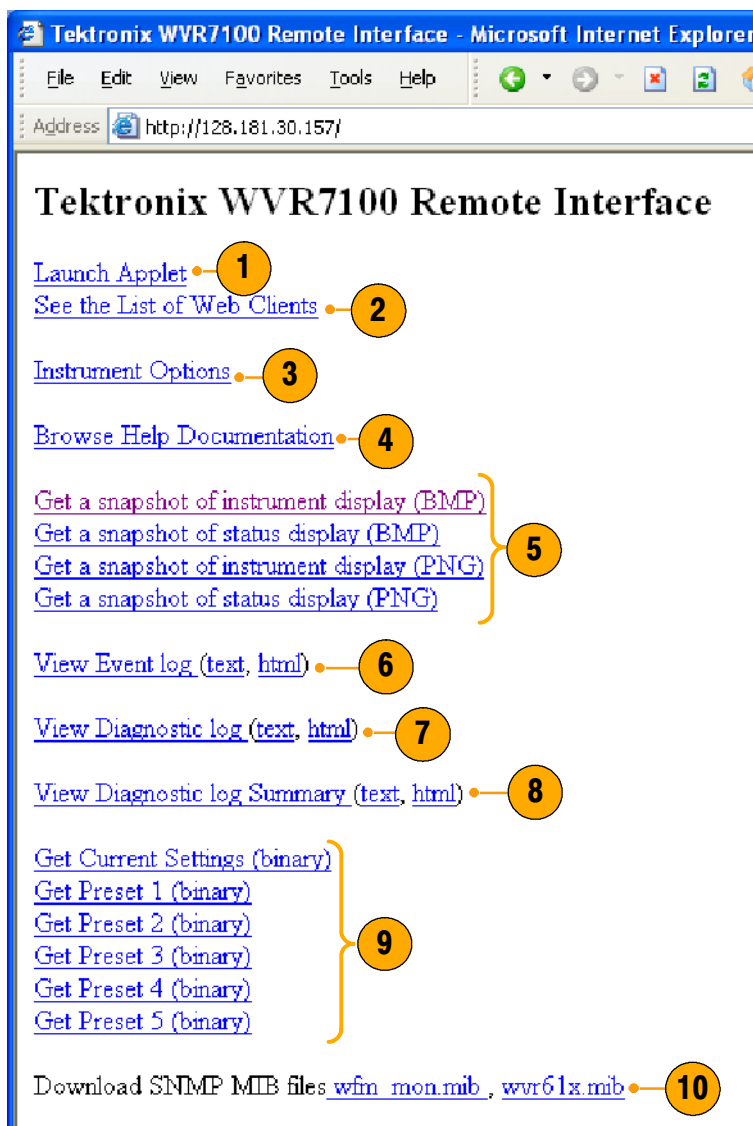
Tektronix WVR7100 Remote Interface - Microsoft Internet Explorer

File Edit View Favorites Tools Help

Address http://128.181.30.157/

Tektronix WVR7100 Remote Interface

Launch Applet 1
See the List of Web Clients 2

Instrument Options 3

Browse Help Documentation 4

Get a snapshot of instrument display (BMP)
Get a snapshot of status display (BMP)
Get a snapshot of instrument display (PNG)
Get a snapshot of status display (PNG)
5

View Event log (text, html) 6

View Diagnostic log (text, html) 7

View Diagnostic log Summary (text, html) 8

Get Current Settings (binary)
Get Preset 1 (binary)
Get Preset 2 (binary)
Get Preset 3 (binary)
Get Preset 4 (binary)
Get Preset 5 (binary)
9

Download SNMP MIB files wfm_mon.mib , wvr61x.mib 10